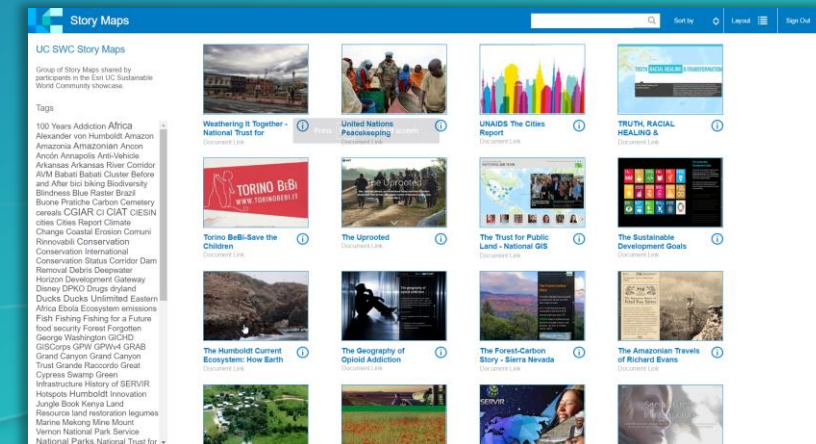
Story Maps

Sort by Layout Sign Out

UC SWC Story Maps

Group of Story Maps shared by participants in the Esri UC Sustainable World Community showcase.

Tags

100 Years Addiction Africa Alexander von Humboldt Amazon Amazonia Amazonian Ancon Ancón Annapolis Anti-Vehicle Arkansas Arkansas River Corridor AVM Babati Babati Cluster Before and After bici biking Biodiversity Blindness Blue Raster Brazil Buone Pratiche Carbon Cemetery cereals CGIAR CI CIAT CIESIN cities Cities Report Climate Change Coastal Erosion Comuni Rinnovabili Conservation Conservation International Conservation Status Corridor Dam Removal Debris Deepwater Horizon Development Gateway Disney DPKO Drugs dryland Ducks Ducks Unlimited Eastern Africa Ebola Ecosystem emissions Fish Fishing Fishing for a Future food security Forest Forgotten George Washington GICHD GISCorps GPW GPWv4 GRAB Grand Canyon Grand Canyon Trust Grande Raccordo Great Cypress Swamp Green Infrastructure History of SERVIR Hotspots Humboldt Innovation Jungle Book Kenya Land Resource land restoration legumes Marine Mekong Mine Mount Vernon National Park Service National Parks National Trust for

Weathering It Together - National Trust for
Document Link

United Nations Peacekeeping
Document Link

Press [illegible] to exit full screen

UNAIDS The Cities Report
Document Link

TRUTH, RACIAL HEALING &
Document Link

Torino BeBi-Save the Children
Document Link

The Uprooted
Document Link

The Trust for Public Land - National GIS
Document Link

The Sustainable Development Goals
Document Link

The Humboldt Current Ecosystem: How Earth
Document Link

The Geography of Opioid Addiction
Document Link

The Forest-Carbon Story - Sierra Nevada
Document Link

The Amazonian Travels of Richard Evans
Document Link